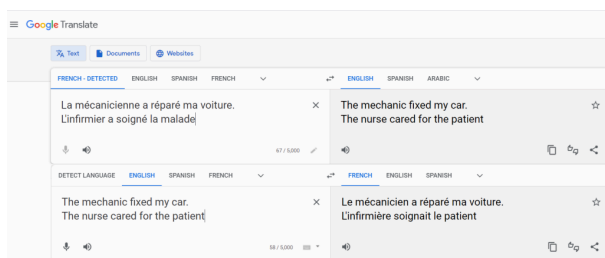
Google Translate

Text Documents Websites

FRENCH - DETECTED ENGLISH SPANISH FRENCH

ENGLISH SPANISH ARABIC

La mécanicienne a réparé ma voiture.
L'infirmier a soigné la malade

67 / 5,000

The mechanic fixed my car.
The nurse cared for the patient

DETECT LANGUAGE ENGLISH SPANISH FRENCH

FRENCH ENGLISH SPANISH

The mechanic fixed my car.
The nurse cared for the patient

58 / 5,000

Le mécanicien a réparé ma voiture.
L'infirmière soignait le patient